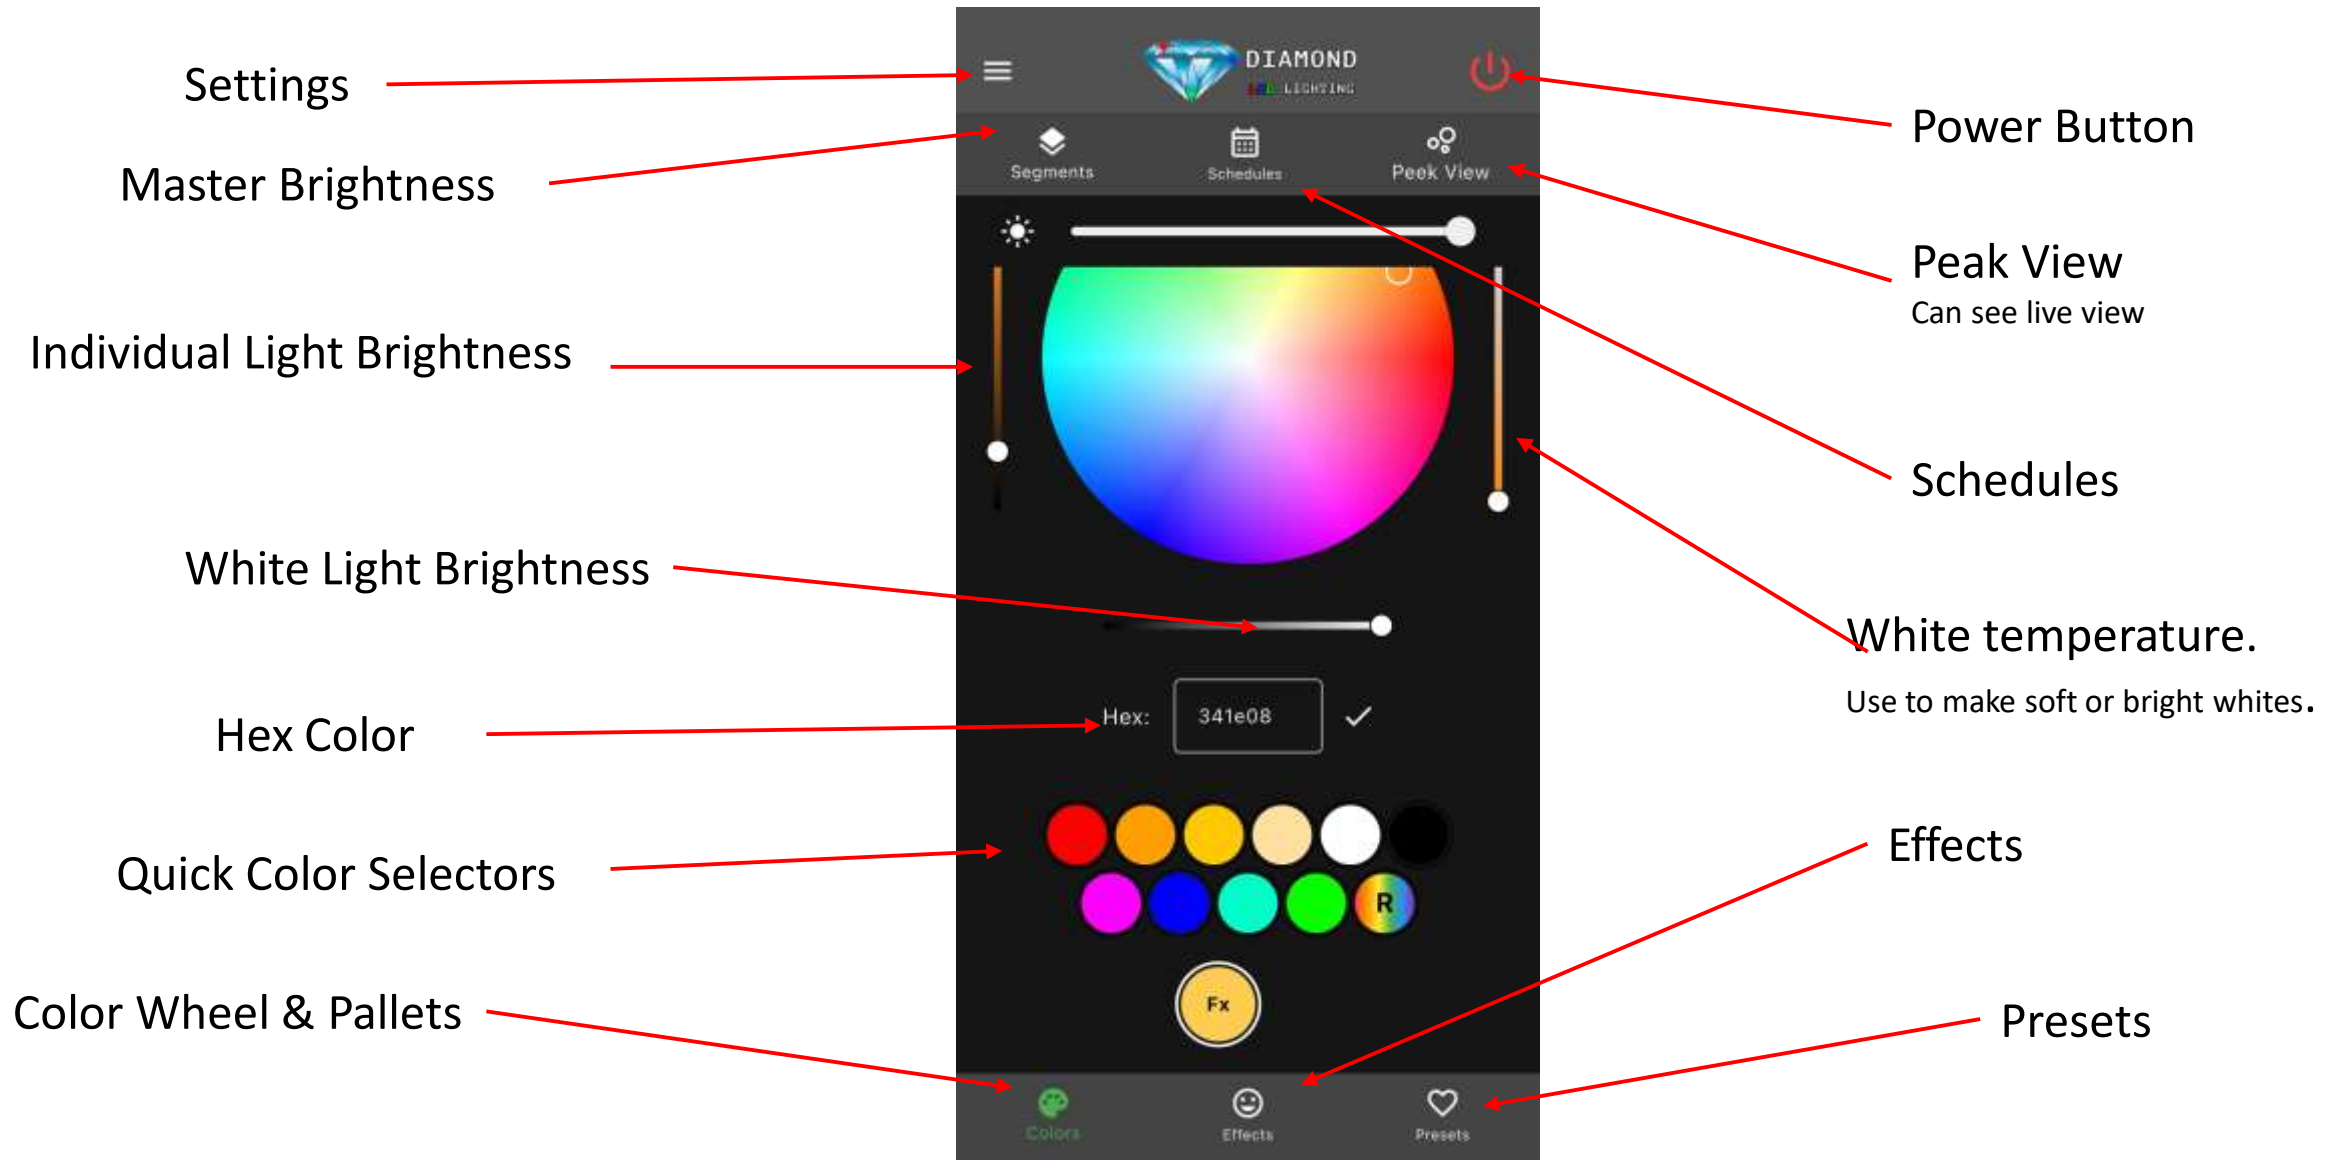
Settings

Master Brightness

Individual Light Brightness

White Light Brightness

Hex Color

Quick Color Selectors

Color Wheel & Pallets

DIAMOND
LED LIGHTING

Segments
Schedules
Peek View

Hex: 341e08

R

Fx

Colors
Effects
Presets

Power Button

Peak View
Can see live view

Schedules

White temperature.
Use to make soft or bright whites.

Effects

Presets